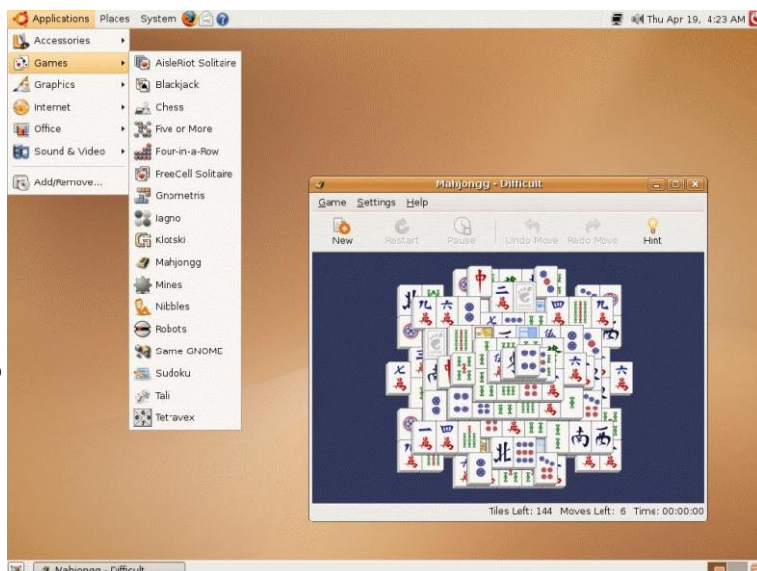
Applications Places System

Thu Apr 19, 4:23 AM

Accessories
Games
Graphics
Internet
Office
Sound & Video
Add/Remove...

AisleRiot Solitaire
Blackjack
Chess
Five or More
Four-in-a-Row
FreeCell Solitaire
Gnometris
Iagno
Klotski
Mahjongg
Mines
Nibbles
Robots
Same GNOME
Sudoku
Tali
Tetravex

Mahjongg - Difficult

Game Settings Help

New Restart Pause Undo Move Redo Move Hint

Tiles Left: 144 Moves Left: 6 Time: 00:00:00

Mahjongg - Difficult